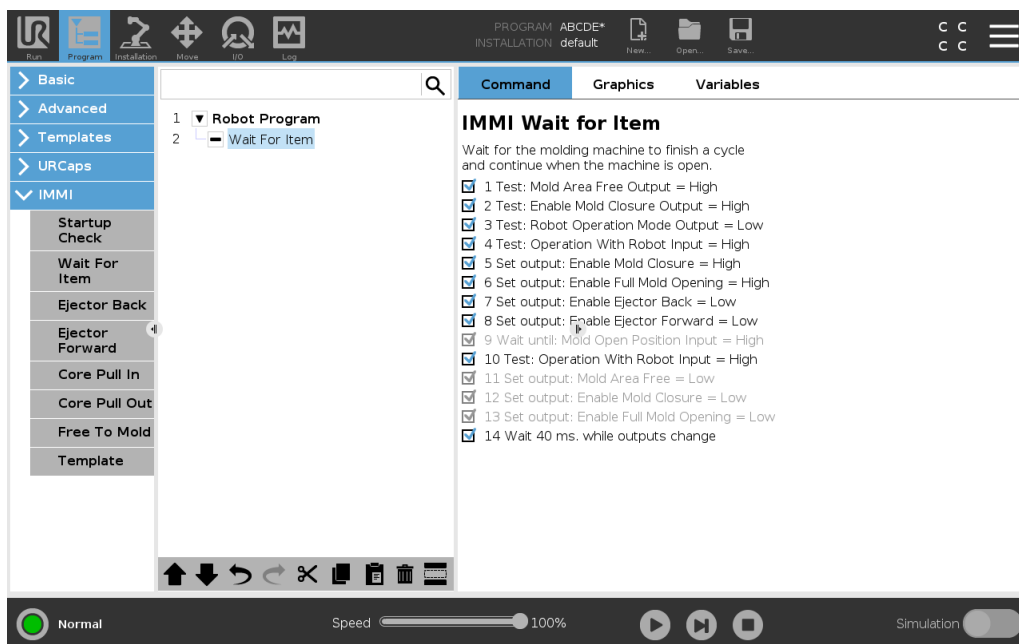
Run Program Installation Move I/O Log

PROGRAM ABCDE*
INSTALLATION default

New... Open... Save...

C C
C C

Basic
Advanced
Templates
URCaps
IMMI
Startup Check
Wait For Item
Ejector Back
Ejector Forward
Core Pull In
Core Pull Out
Free To Mold
Template

1 Robot Program
2 Wait For Item

Command Graphics Variables

IMMI Wait for Item

Wait for the molding machine to finish a cycle and continue when the machine is open.

1 Test: Mold Area Free Output = High
2 Test: Enable Mold Closure Output = High
3 Test: Robot Operation Mode Output = Low
4 Test: Operation With Robot Input = High
5 Set output: Enable Mold Closure = High
6 Set output: Enable Full Mold Opening = High
7 Set output: Enable Ejector Back = Low
8 Set output: Enable Ejector Forward = Low
9 Wait until: Mold Open Position Input = High
10 Test: Operation With Robot Input = High
11 Set output: Mold Area Free = Low
12 Set output: Enable Mold Closure = Low
13 Set output: Enable Full Mold Opening = Low
14 Wait 40 ms. while outputs change

Normal

Speed 100%

Simulation